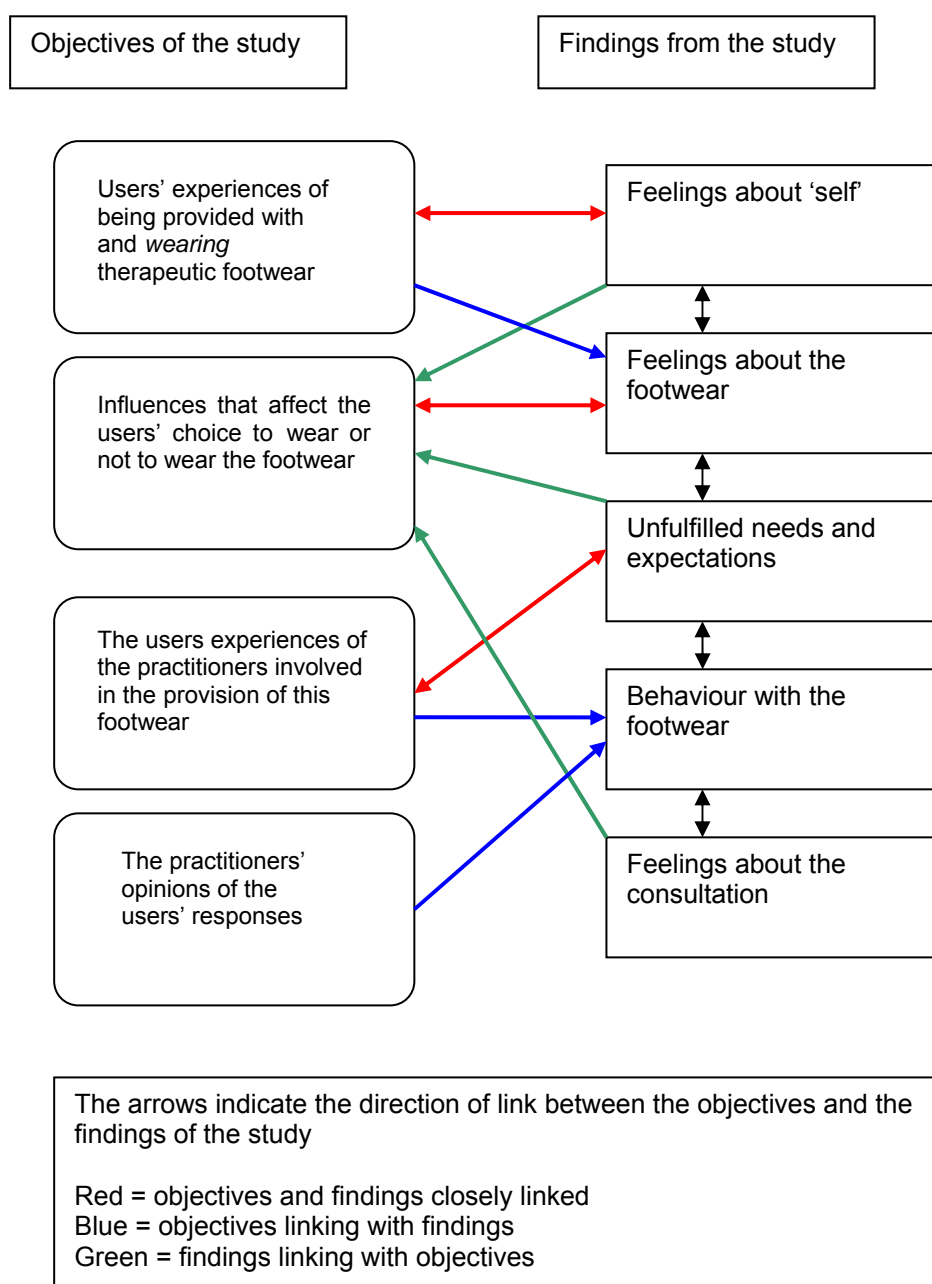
Objectives of the study

Findings from the study

Users' experiences of being provided with and *wearing* therapeutic footwear

Influences that affect the users' choice to wear or not to wear the footwear

The users experiences of the practitioners involved in the provision of this footwear

The practitioners' opinions of the users' responses

Feelings about 'self'

Feelings about the footwear

Unfulfilled needs and expectations

Behaviour with the footwear

Feelings about the consultation

The arrows indicate the direction of link between the objectives and the findings of the study

Red = objectives and findings closely linked
Blue = objectives linking with findings
Green = findings linking with objectives